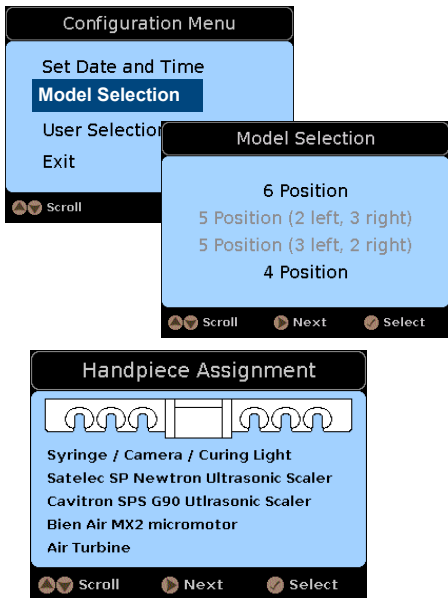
Configuration Menu

Set Date and Time
Model Selection
User Selectio
Exit

Scroll

Model Selection

6 Position
5 Position (2 left, 3 right)
5 Position (3 left, 2 right)
4 Position

Scroll Next Select

Handpiece Assignment

Syringe / Camera / Curing Light
Satelec SP Newtron Ultrasonic Scaler
Cavitron SPS G90 Utlrasonic Scaler
Bien Air MX2 micromotor
Air Turbine

Scroll Next Select